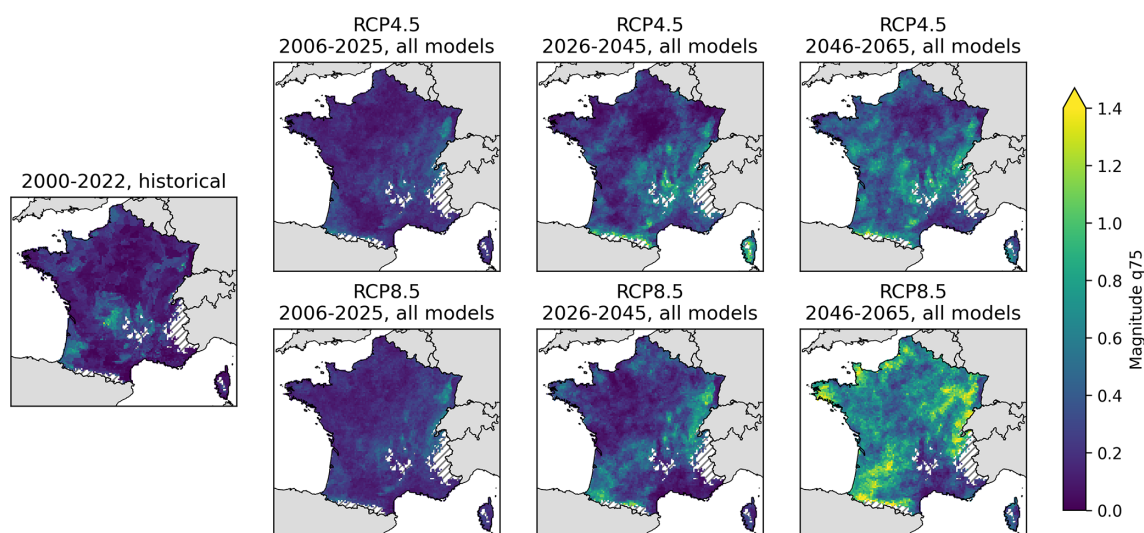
2000-2022, historical

RCP4.5
2006-2025, all models

RCP4.5
2026-2045, all models

RCP4.5
2046-2065, all models

RCP8.5
2006-2025, all models

RCP8.5
2026-2045, all models

RCP8.5
2046-2065, all models

Magnitude q75

1.4
1.2
1.0
0.8
0.6
0.4
0.2
0.0